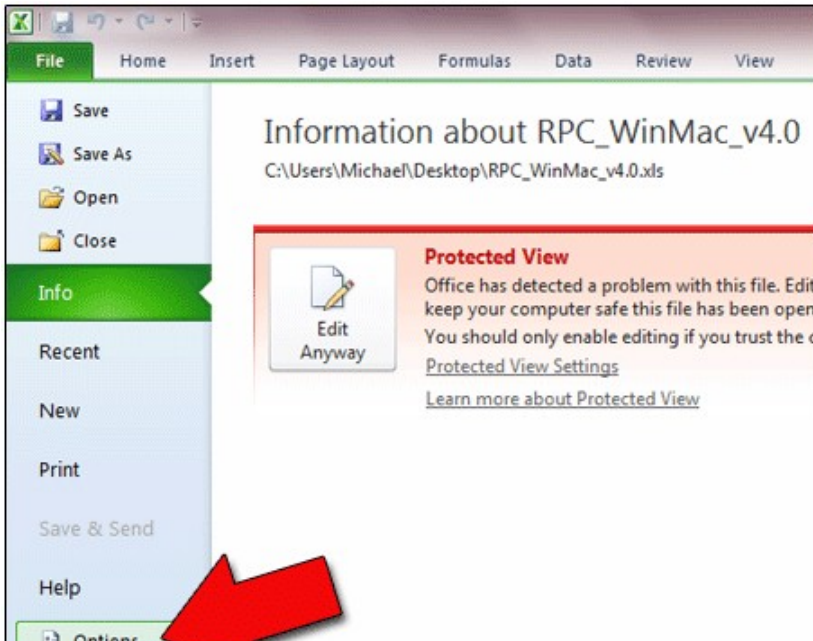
File Home Insert Page Layout Formulas Data Review View

Save
Save As
Open
Close
Info
Recent
New
Print
Save & Send
Help
Options

Information about RPC_WinMac_v4.0
C:\Users\Michael\Desktop\RPC_WinMac_v4.0.xls

Edit Anyway

Protected View
Office has detected a problem with this file. Edit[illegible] keep your computer safe this file has been open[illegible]
You should only enable editing if you trust the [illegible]
Protected View Settings
Learn more about Protected View